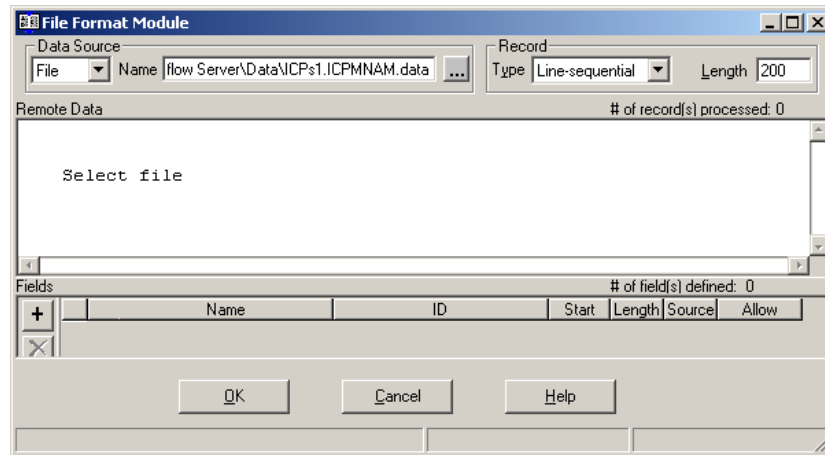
File Format Module

Data Source
File
Name flow Server\Data\ICPs1.ICPMNAM.data
...

Record
Type Line-sequential
Length 200

Remote Data
# of record(s) processed: 0

Select file

Fields
# of field(s) defined: 0

|  | Name | ID | Start | Length | Source | Allow |
|---|---|---|---|---|---|---|

+
X

OK
Cancel
Help